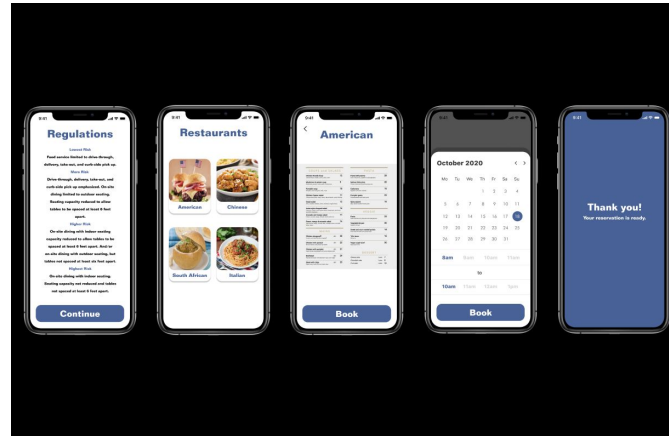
9:41

Regulations

Lowest Risk

Food service limited to drive-through, delivery, take-out, and curb-side pick up.

More Risk

Drive-through, delivery, take-out, and curb-side pick up emphasized. On-site dining limited to outdoor seating. Seating capacity reduced to allow tables to be spaced at least 6 feet apart.

Higher Risk

On-site dining with indoor seating capacity reduced to allow tables to be spaced at least 6 feet apart. And/or on-site dining with outdoor seating, but tables not spaced at least six feet apart.

Highest Risk

On-site dining with indoor seating. Seating capacity not reduced and tables not spaced at least 6 feet apart.

Continue

9:41

Restaurants

American

Chinese

South African

Italian

9:41

American

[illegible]

Book

October 2020

Mo Tu We Th Fr Sa Su

1 2 3 4

5 6 7 8 9 10 11

12 13 14 15 16 17 18

19 20 21 22 23 24 25

26 27 28 29 30 31

8am 9am 10am 11am

to

11am 12pm 1pm 2pm

Book

9:41

Thank you!

Your reservation is ready.